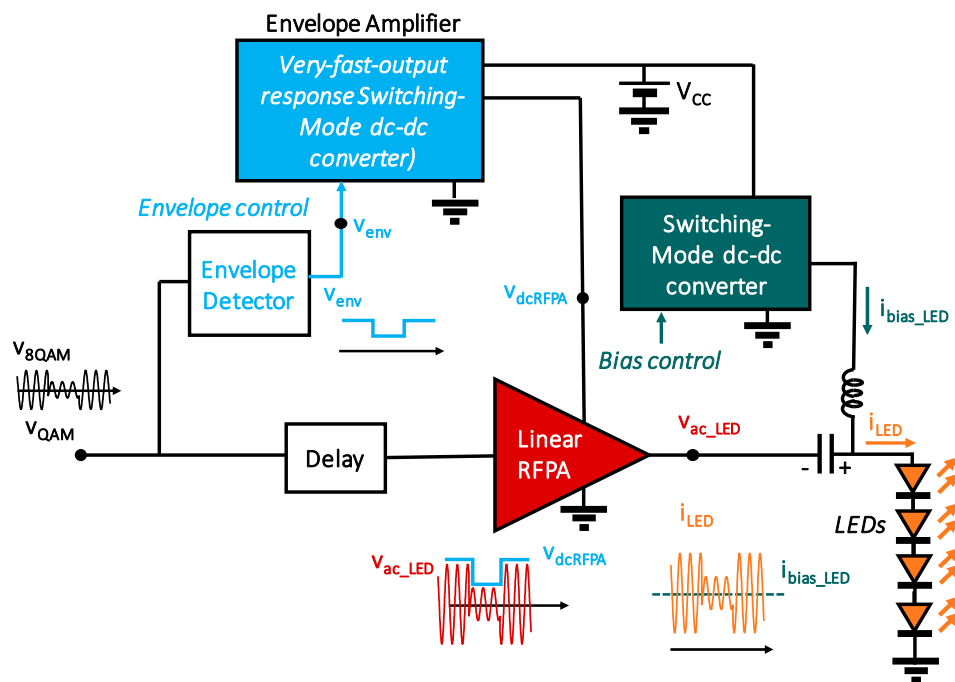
Envelope Amplifier

Very-fast-output response Switching-Mode dc-dc converter)

$V_{CC}$

Envelope control

$v_{env}$

Envelope Detector

$v_{env}$

$v_{dcRFPA}$

Switching-Mode dc-dc converter

Bias control

$i_{bias\_LED}$

$v_{8QAM}$

$v_{QAM}$

Delay

Linear RFPA

$v_{ac\_LED}$

$i_{LED}$

- +

LEDs

$v_{ac\_LED}$

$v_{dcRFPA}$

$i_{LED}$

$i_{bias\_LED}$